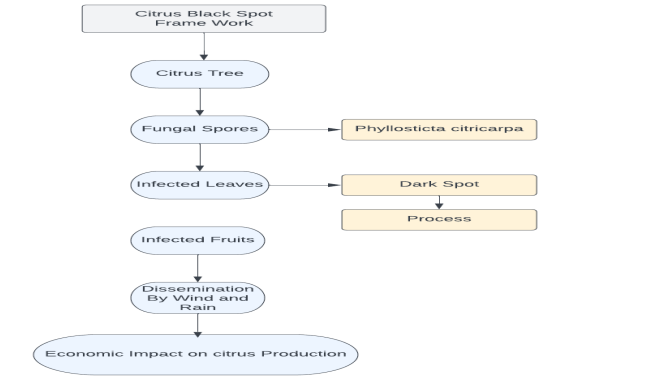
Citrus Black Spot Frame Work

Citrus Tree

Fungal Spores

Phyllosticta citricarpa

Infected Leaves

Dark Spot

Process

Infected Fruits

Dissemination By Wind and Rain

Economic Impact on citrus Production